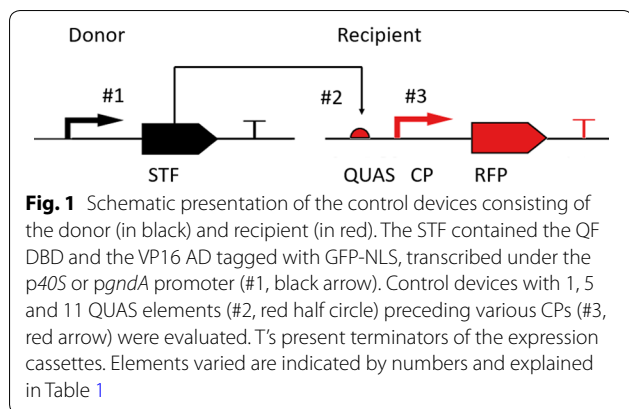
Donor

Recipient

#1

#2

#3

STF

QUAS CP

RFP

**Fig. 1** Schematic presentation of the control devices consisting of the donor (in black) and recipient (in red). The STF contained the QF DBD and the VP16 AD tagged with GFP-NLS, transcribed under the p*40S* or p*gndA* promoter (#1, black arrow). Control devices with 1, 5 and 11 QUAS elements (#2, red half circle) preceding various CPs (#3, red arrow) were evaluated. T's present terminators of the expression cassettes. Elements varied are indicated by numbers and explained in Table 1